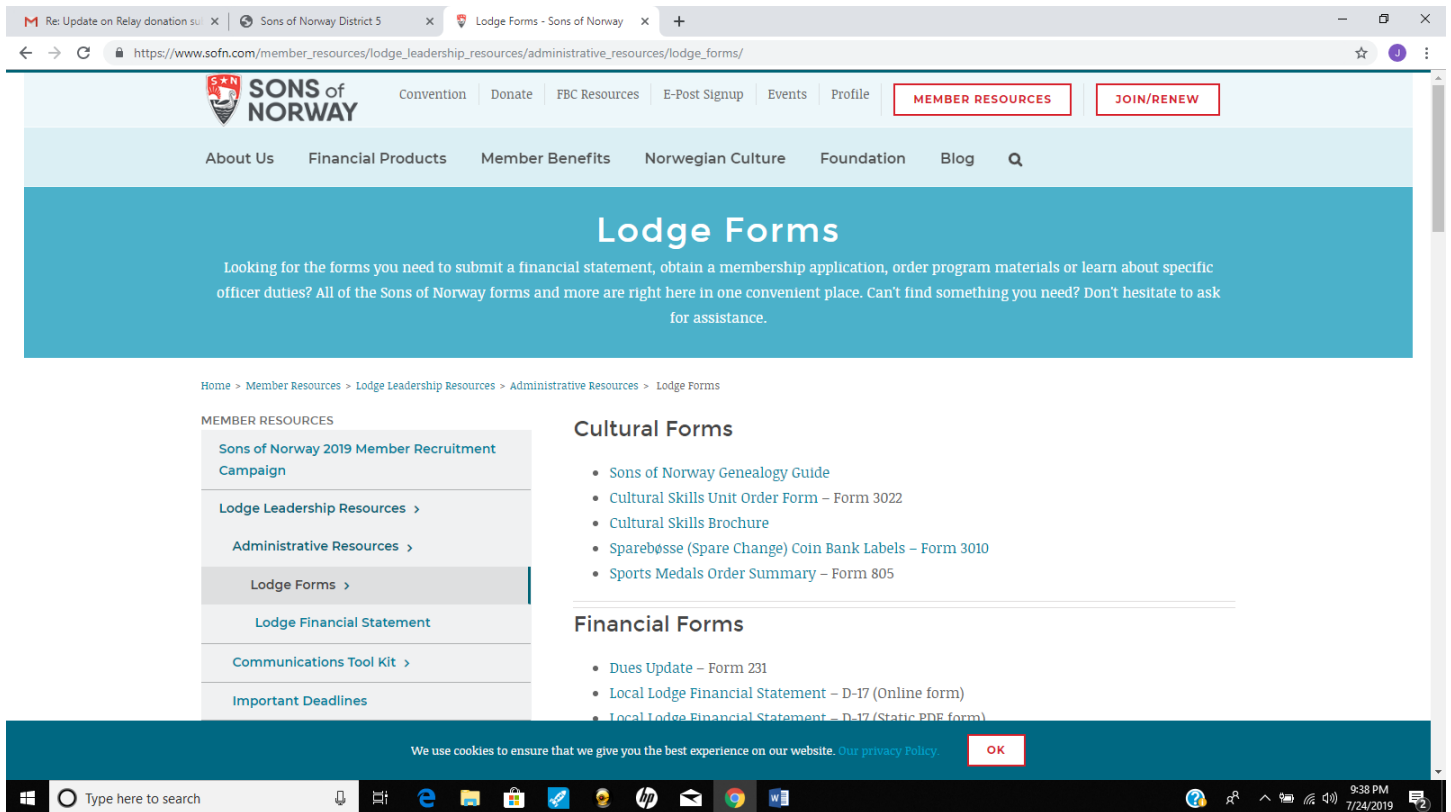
Re: Update on Relay donation su ×
Sons of Norway District 5 ×
Lodge Forms - Sons of Norway ×
+

https://www.sofn.com/member_resources/lodge_leadership_resources/administrative_resources/lodge_forms/

S N
SONS of NORWAY

Convention | Donate | FBC Resources | E-Post Signup | Events | Profile

MEMBER RESOURCES
JOIN/RENEW

About Us Financial Products Member Benefits Norwegian Culture Foundation Blog

Lodge Forms

Looking for the forms you need to submit a financial statement, obtain a membership application, order program materials or learn about specific officer duties? All of the Sons of Norway forms and more are right here in one convenient place. Can't find something you need? Don't hesitate to ask for assistance.

Home > Member Resources > Lodge Leadership Resources > Administrative Resources > Lodge Forms

MEMBER RESOURCES

Sons of Norway 2019 Member Recruitment Campaign

Lodge Leadership Resources ›

Administrative Resources ›

Lodge Forms ›

Lodge Financial Statement

Communications Tool Kit ›

Important Deadlines

Cultural Forms

- Sons of Norway Genealogy Guide
- Cultural Skills Unit Order Form – Form 3022
- Cultural Skills Brochure
- Sparebøsse (Spare Change) Coin Bank Labels – Form 3010
- Sports Medals Order Summary – Form 805

Financial Forms

- Dues Update – Form 231
- Local Lodge Financial Statement – D-17 (Online form)
- Local Lodge Financial Statement – D-17 (Static PDF form)

We use cookies to ensure that we give you the best experience on our website. Our privacy Policy.
OK

Type here to search

9:38 PM
7/24/2019
2